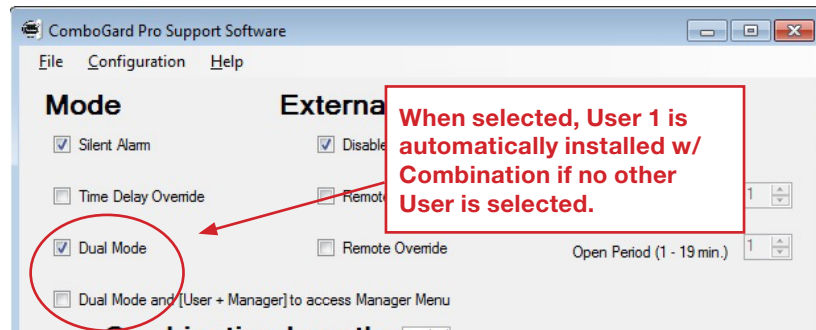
ComboGard Pro Support Software

File Configuration Help

Mode

Externa

Silent Alarm

Disable

Time Delay Override

Remote

Dual Mode

Remote Override

Dual Mode and [User + Manager] to access Manager Menu

When selected, User 1 is automatically installed w/ Combination if no other User is selected.

1

Open Period (1 - 19 min.) 1

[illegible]